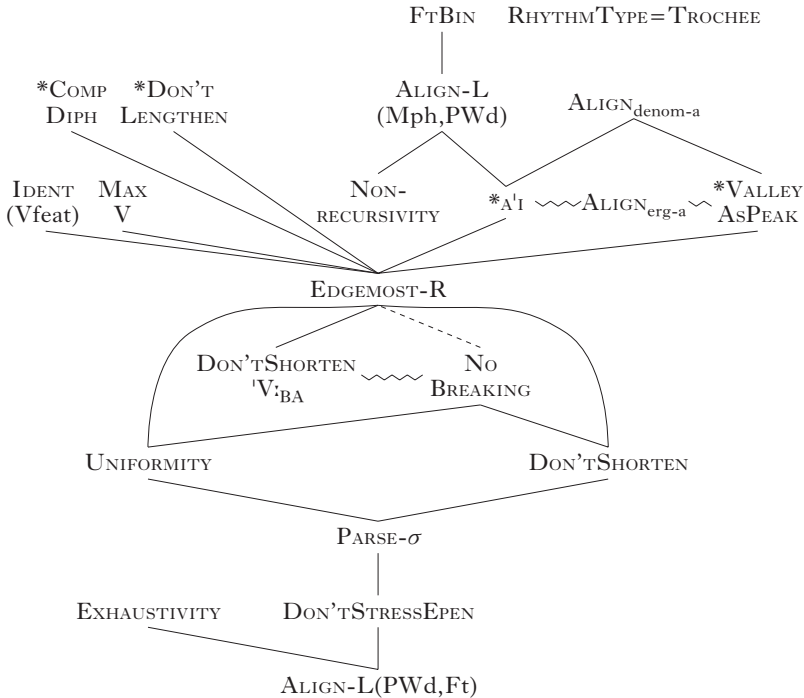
FtBin RhythmType=Trochee

*Comp Diph

*Don't Lengthen

Align-L (Mph,PWd)

Align$_{\text{denom-a}}$

Ident (Vfeat)

Max V

Non-recursivity

*a'i

Align$_{\text{erg-a}}$

*Valley AsPeak

Edgemost-R

Don'tShorten 'V:$_{\text{BA}}$

No Breaking

Uniformity

Don'tShorten

Parse-$\sigma$

Exhaustivity

Don'tStressEpen

Align-L(PWd,Ft)